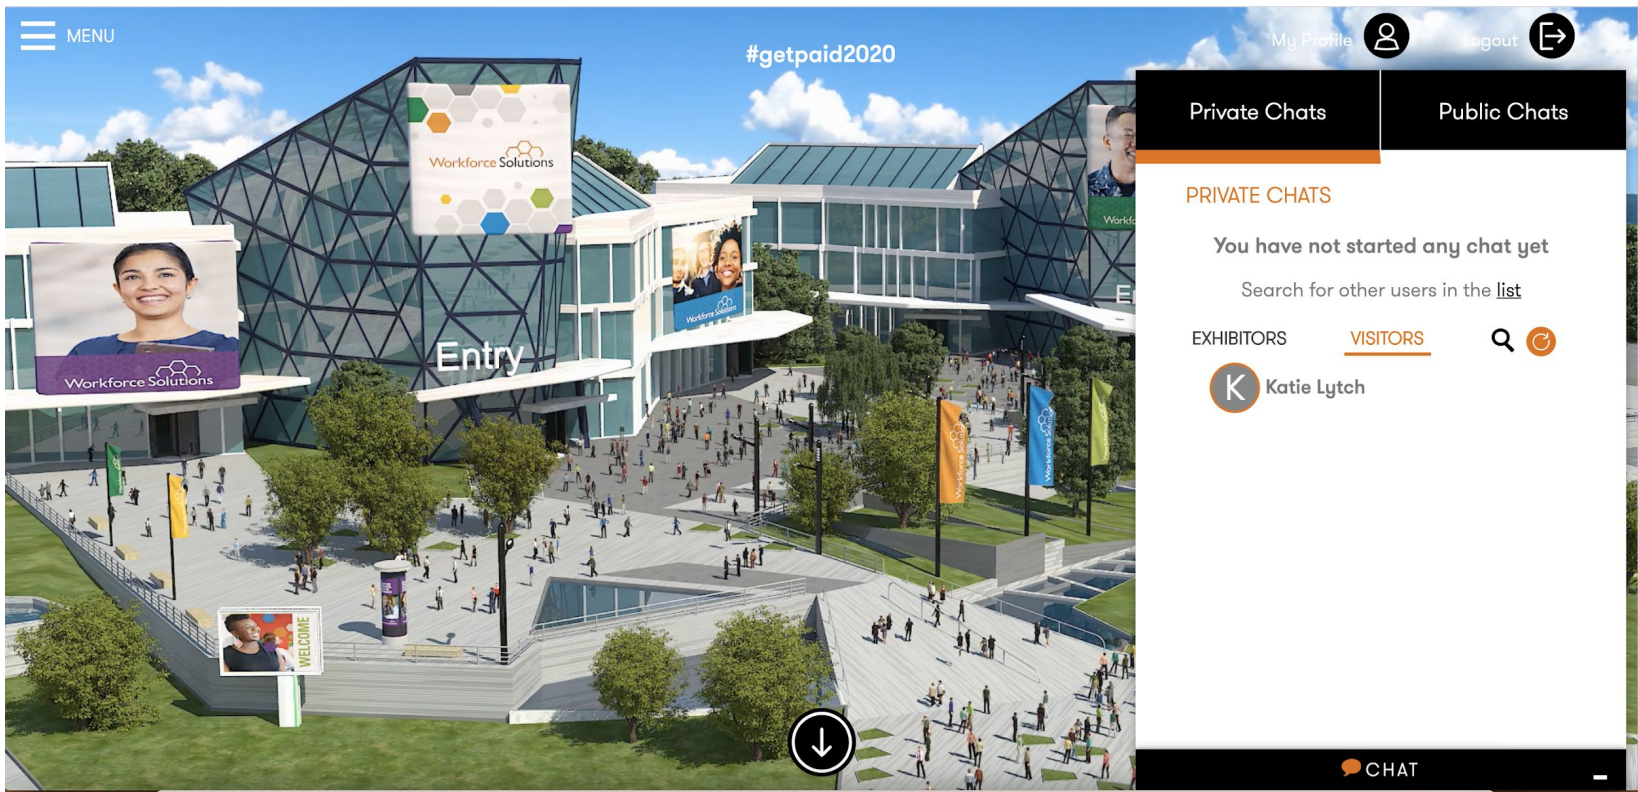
MENU

#getpaid2020

My Profile

Logout

Private Chats

Public Chats

Workforce Solutions

Workforce Solutions

Entry

Workforce Solutions

Workf

E

PRIVATE CHATS

You have not started any chat yet

Search for other users in the list

EXHIBITORS

VISITORS

K

Katie Lytch

Workforce Solutions

Workforce Solutions

WELCOME

CHAT